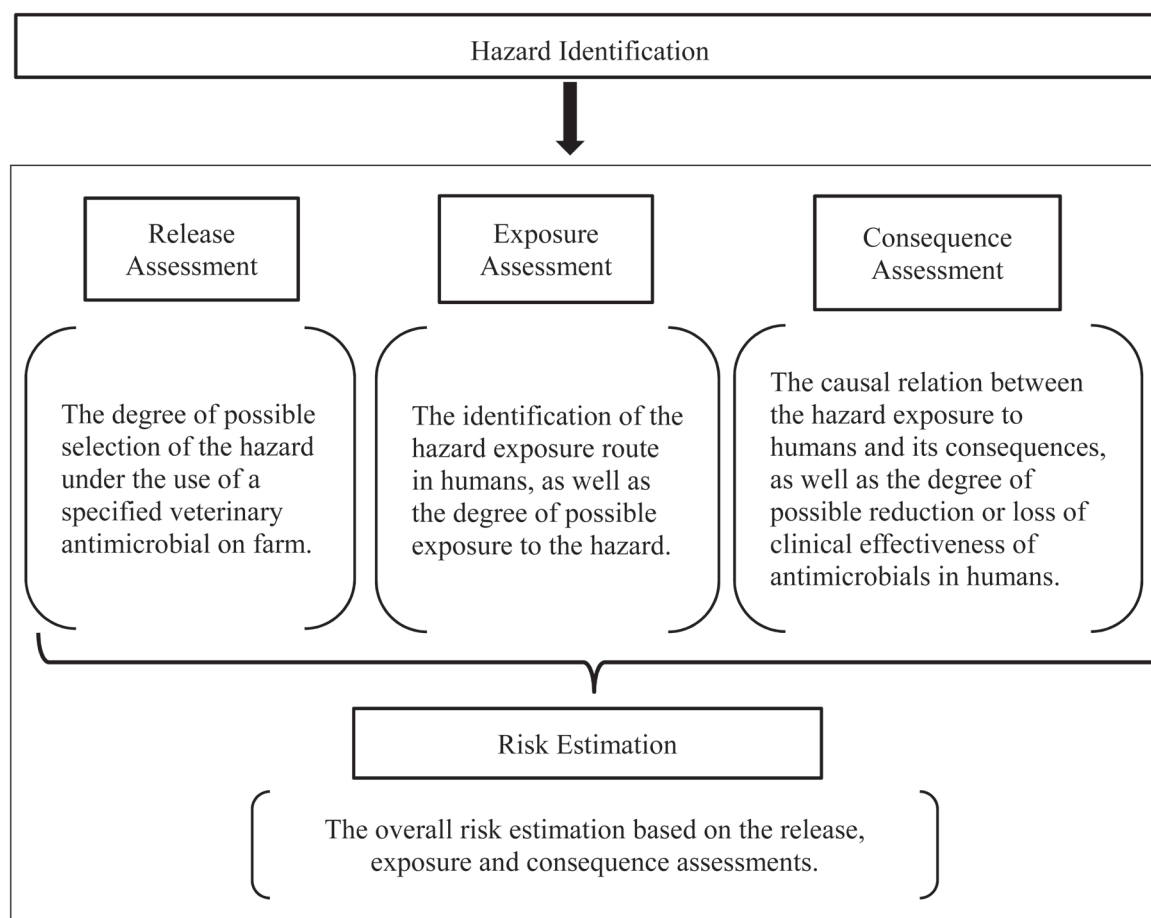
Hazard Identification

Release Assessment

Exposure Assessment

Consequence Assessment

The degree of possible selection of the hazard under the use of a specified veterinary antimicrobial on farm.

The identification of the hazard exposure route in humans, as well as the degree of possible exposure to the hazard.

The causal relation between the hazard exposure to humans and its consequences, as well as the degree of possible reduction or loss of clinical effectiveness of antimicrobials in humans.

Risk Estimation

The overall risk estimation based on the release, exposure and consequence assessments.